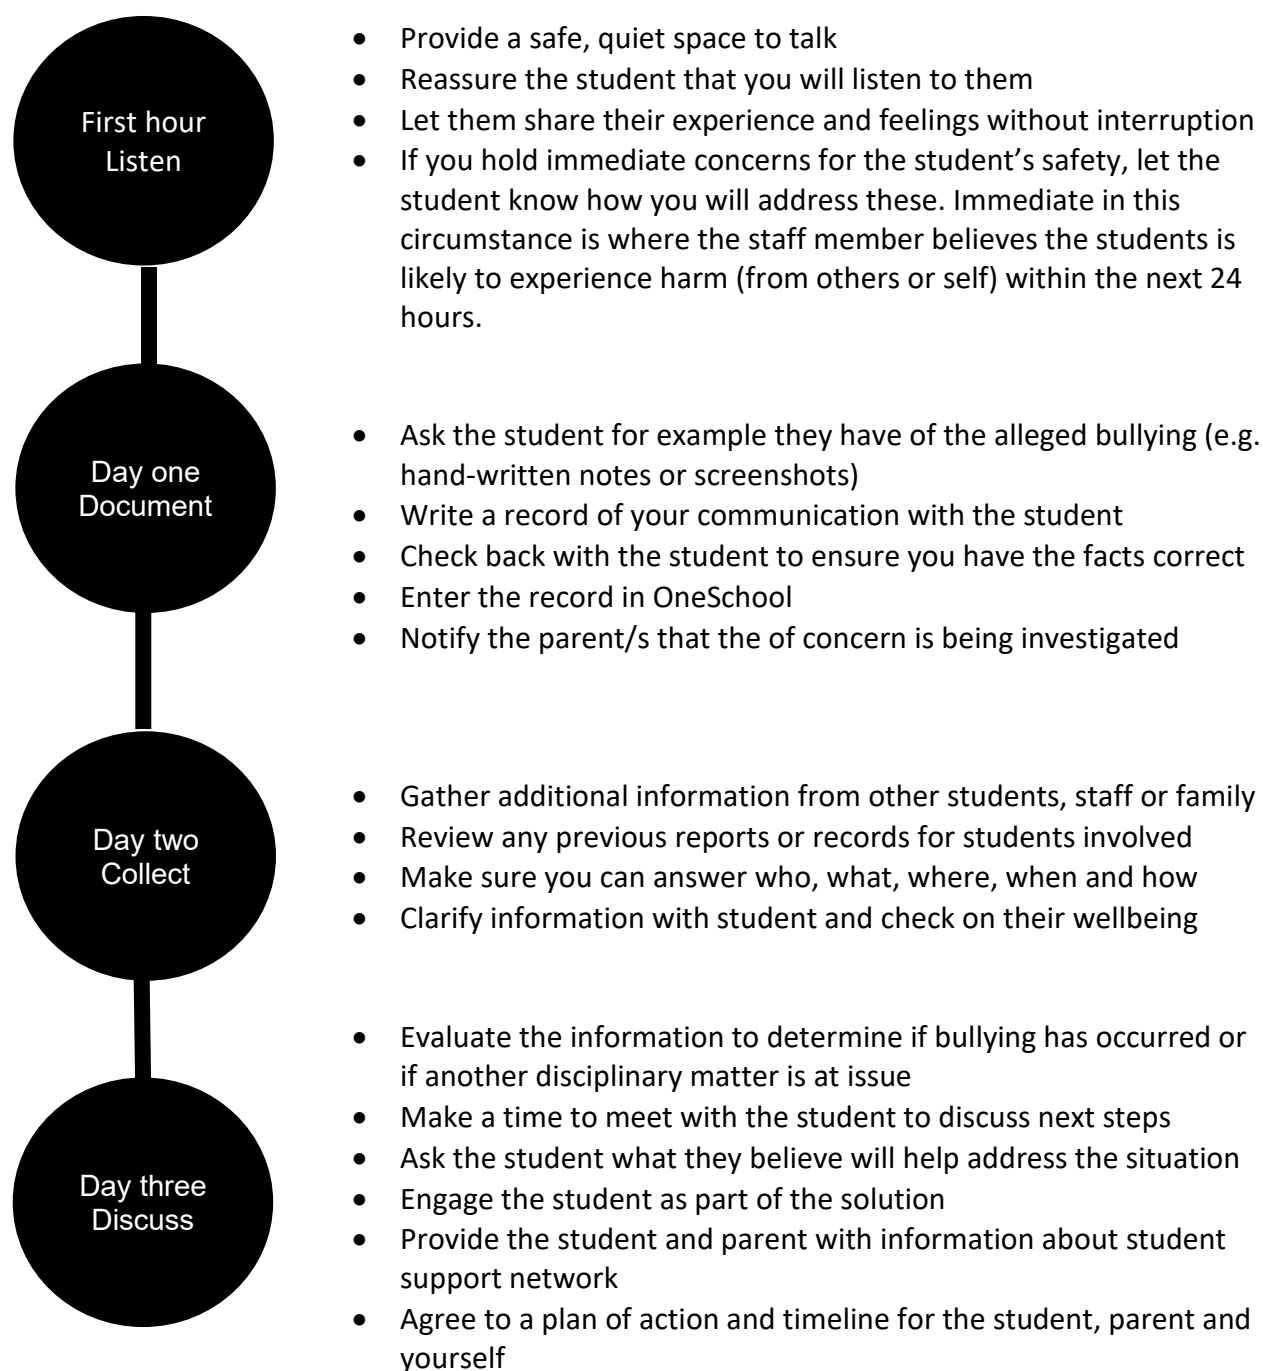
First hour
Listen

- Provide a safe, quiet space to talk
- Reassure the student that you will listen to them
- Let them share their experience and feelings without interruption
- If you hold immediate concerns for the student's safety, let the student know how you will address these. Immediate in this circumstance is where the staff member believes the students is likely to experience harm (from others or self) within the next 24 hours.

Day one
Document

- Ask the student for example they have of the alleged bullying (e.g. hand-written notes or screenshots)
- Write a record of your communication with the student
- Check back with the student to ensure you have the facts correct
- Enter the record in OneSchool
- Notify the parent/s that the of concern is being investigated

Day two
Collect

- Gather additional information from other students, staff or family
- Review any previous reports or records for students involved
- Make sure you can answer who, what, where, when and how
- Clarify information with student and check on their wellbeing

Day three
Discuss

- Evaluate the information to determine if bullying has occurred or if another disciplinary matter is at issue
- Make a time to meet with the student to discuss next steps
- Ask the student what they believe will help address the situation
- Engage the student as part of the solution
- Provide the student and parent with information about student support network
- Agree to a plan of action and timeline for the student, parent and yourself